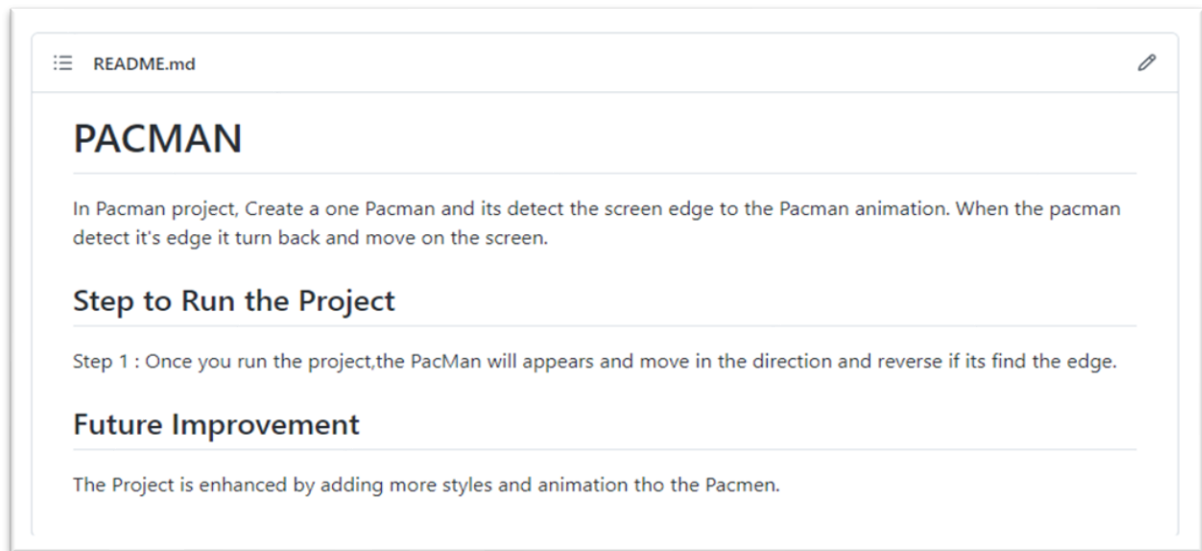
README.md

# PACMAN

In Pacman project, Create a one Pacman and its detect the screen edge to the Pacman animation. When the pacman detect it's edge it turn back and move on the screen.

## Step to Run the Project

Step 1 : Once you run the project,the PacMan will appears and move in the direction and reverse if its find the edge.

## Future Improvement

The Project is enhanced by adding more styles and animation tho the Pacmen.